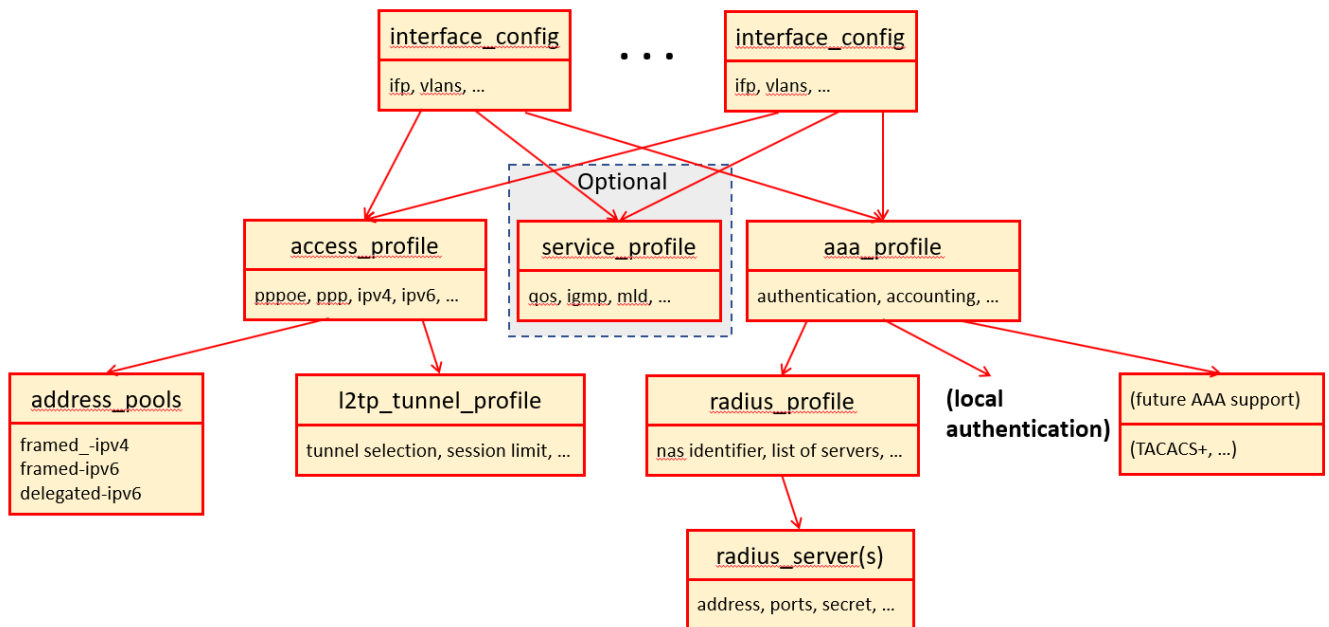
interface_config

ifp, vlans, ...

. . .

interface_config

ifp, vlans, ...

Optional

access_profile

pppoe, ppp, ipv4, ipv6, ...

service_profile

qos, igmp, mld, ...

aaa_profile

authentication, accounting, ...

address_pools

framed_-ipv4
framed-ipv6
delegated-ipv6

l2tp_tunnel_profile

tunnel selection, session limit, ...

radius_profile

nas identifier, list of servers, ...

(local authentication)

(future AAA support)

(TACACS+, ...)

radius_server(s)

address, ports, secret, ...